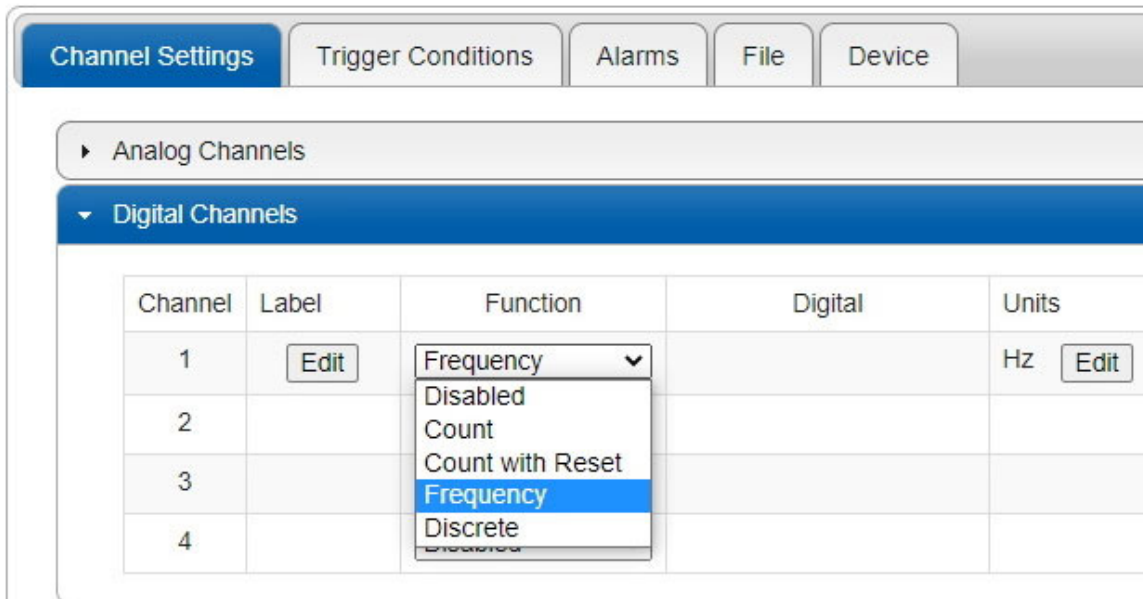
Channel Settings | Trigger Conditions | Alarms | File | Device

Analog Channels

Digital Channels

| Channel | Label | Function | Digital | Units |
|---|---|---|---|---|
| 1 | Edit | Frequency | | Hz Edit |
| 2 | | | | |
| 3 | | | | |
| 4 | | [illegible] | | |

Disabled
Count
Count with Reset
Frequency
Discrete